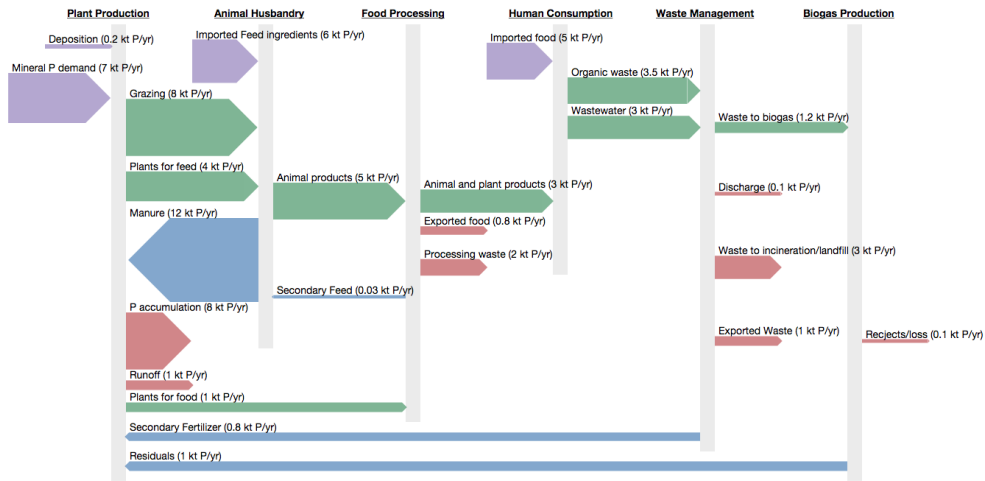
Plant Production
Animal Husbandry
Food Processing
Human Consumption
Waste Management
Biogas Production

Deposition (0.2 kt P/yr)
Imported Feed ingredients (6 kt P/yr)
Imported food (5 kt P/yr)
Mineral P demand (7 kt P/yr)
Organic waste (3.5 kt P/yr)
Grazing (8 kt P/yr)
Wastewater (3 kt P/yr)
Waste to biogas (1.2 kt P/yr)
Plants for feed (4 kt P/yr)
Animal products (5 kt P/yr)
Animal and plant products (3 kt P/yr)
Discharge (0.1 kt P/yr)
Manure (12 kt P/yr)
Exported food (0.8 kt P/yr)
Processing waste (2 kt P/yr)
Waste to incineration/landfill (3 kt P/yr)
Secondary Feed (0.03 kt P/yr)
P accumulation (8 kt P/yr)
Exported Waste (1 kt P/yr)
Rejects/loss (0.1 kt P/yr)
Runoff (1 kt P/yr)
Plants for food (1 kt P/yr)
Secondary Fertilizer (0.8 kt P/yr)
Residuals (1 kt P/yr)